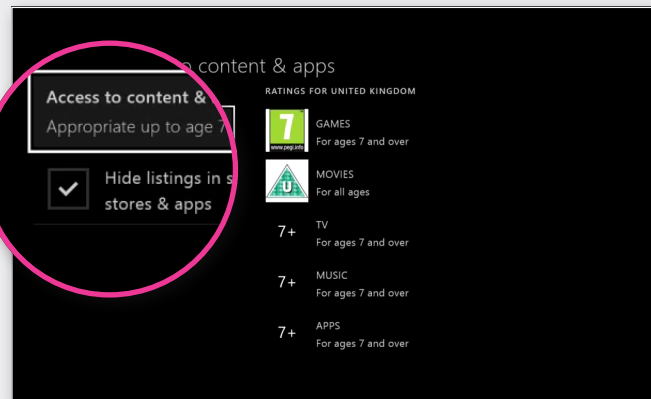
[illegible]o content & apps

Access to content & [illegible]

Appropriate up to age 7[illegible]

Hide listings in s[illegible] stores & apps

RATINGS FOR UNITED KINGDOM

7 www.pegi.info

GAMES
For ages 7 and over

U

MOVIES
For all ages

7+

TV
For ages 7 and over

7+

MUSIC
For ages 7 and over

7+

APPS
For ages 7 and over